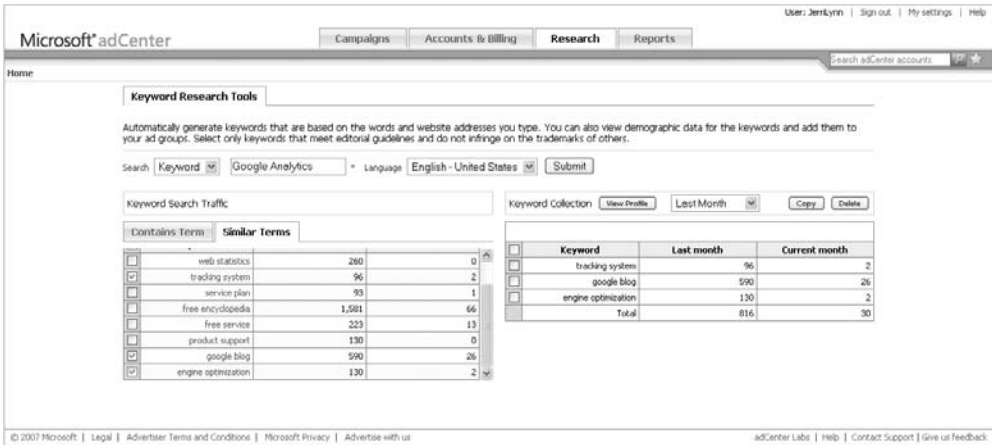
User: JerriLynn | Sign out | My settings | Help

Microsoft® adCenter

Campaigns | Accounts & Billing | Research | Reports

Search adCenter accounts

Home

Keyword Research Tools

Automatically generate keywords that are based on the words and website addresses you type. You can also view demographic data for the keywords and add them to your ad groups. Select only keywords that meet editorial guidelines and do not infringe on the trademarks of others.

Search Keyword | Google Analytics | Language English - United States | Submit

Keyword Search Traffic

Contains Term | Similar Terms

| | | | |
|---|---|---|---|
| ☐ | web statistics | 260 | 0 |
| ☑ | tracking system | 96 | 2 |
| ☐ | service plan | 93 | 1 |
| ☐ | free encyclopedia | 1,581 | 66 |
| ☐ | free service | 223 | 13 |
| ☐ | product support | 130 | 0 |
| ☑ | google blog | 590 | 26 |
| ☑ | engine optimization | 130 | 2 |

Keyword Collection | View Profile | Last Month | Copy | Delete

| ☐ | Keyword | Last month | Current month |
|---|---|---|---|
| ☐ | tracking system | 96 | 2 |
| ☐ | google blog | 590 | 26 |
| ☐ | engine optimization | 130 | 2 |
| | Total | 816 | 30 |

© 2007 Microsoft | Legal | Advertiser Terms and Conditions | Microsoft Privacy | Advertise with us

adCenter Labs | Help | Contact Support | Give us feedback